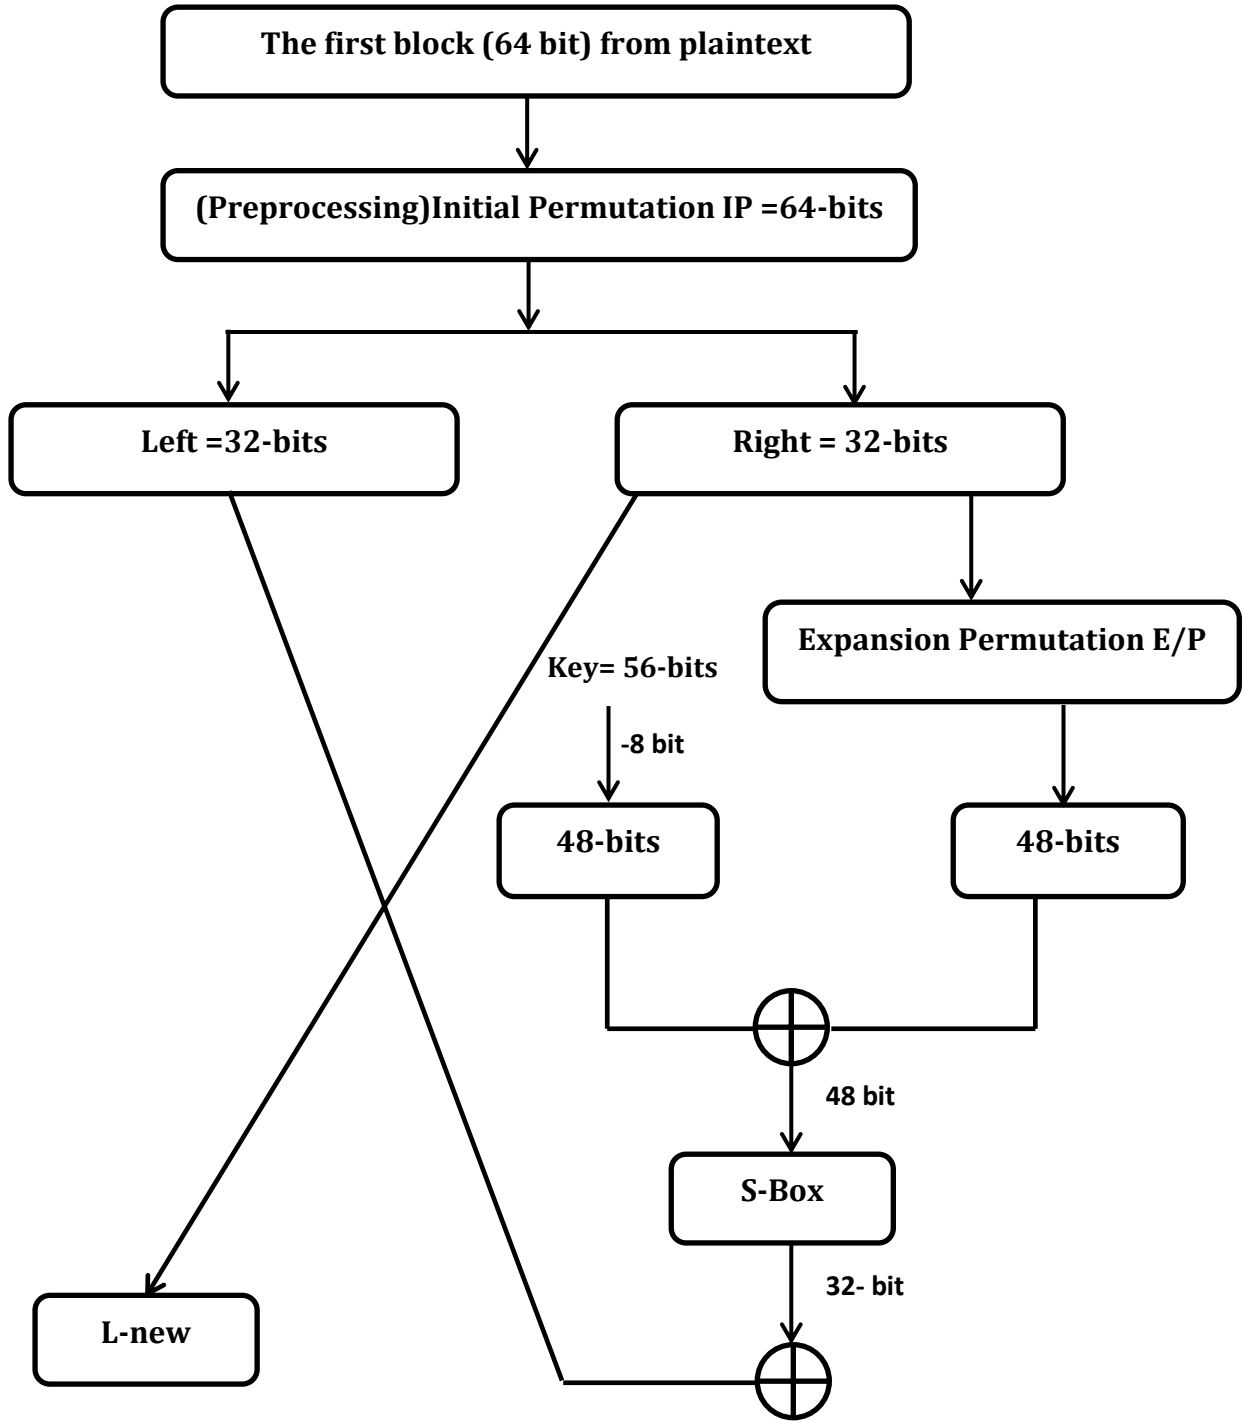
The first block (64 bit) from plaintext

(Preprocessing)Initial Permutation IP =64-bits

Left =32-bits

Right = 32-bits

Expansion Permutation E/P

Key= 56-bits

-8 bit

48-bits

48-bits

48 bit

S-Box

32- bit

L-new